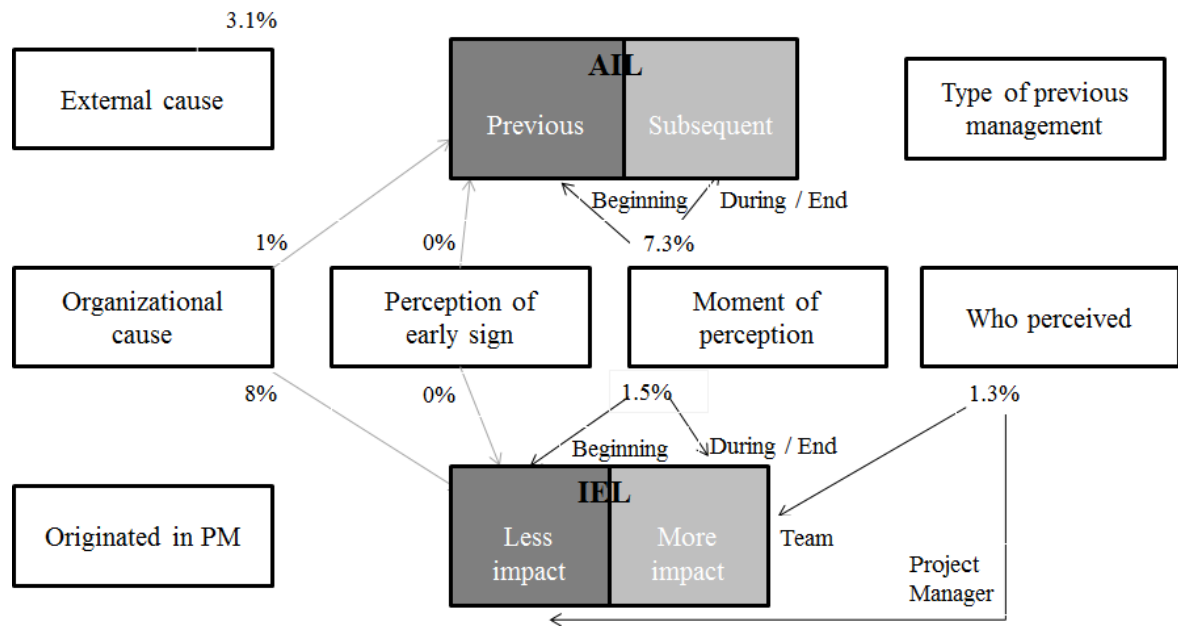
3.1%

External cause

AIL

Previous

Subsequent

Type of previous management

Beginning

During / End

1%

0%

7.3%

Organizational cause

Perception of early sign

Moment of perception

Who perceived

8%

0%

1.5%

1.3%

Beginning

During / End

IEL

Originated in PM

Less impact

More impact

Team

Project Manager